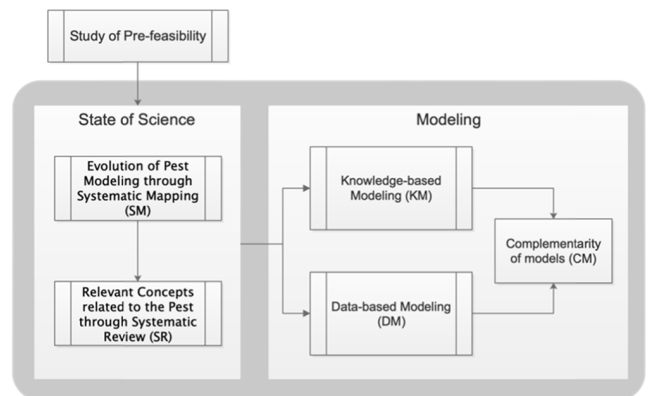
Study of Pre-feasibility

State of Science

Evolution of Pest Modeling through Systematic Mapping (SM)

Relevant Concepts related to the Pest through Systematic Review (SR)

Modeling

Knowledge-based Modeling (KM)

Data-based Modeling (DM)

Complementarity of models (CM)